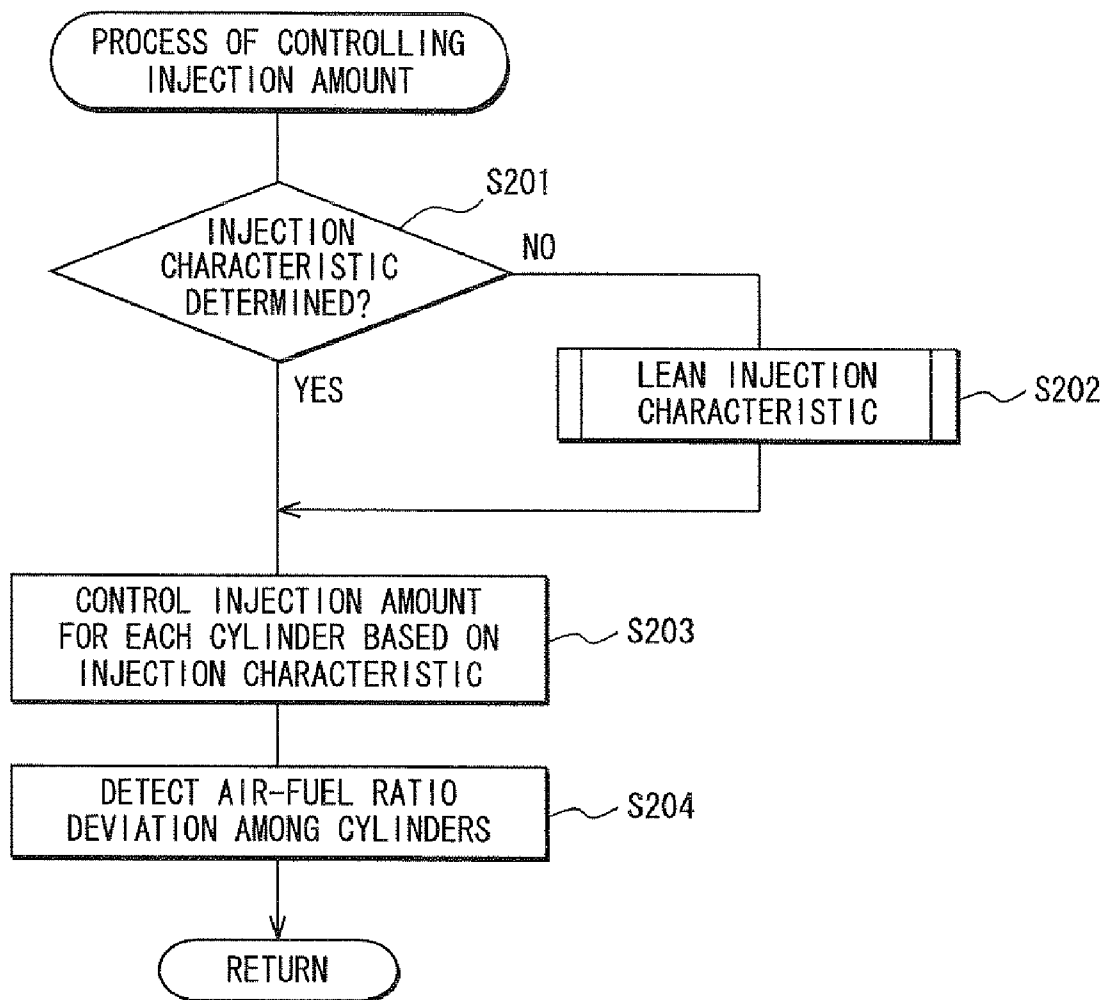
PROCESS OF CONTROLLING INJECTION AMOUNT

S201

INJECTION CHARACTERISTIC DETERMINED?

NO

YES

LEAN INJECTION CHARACTERISTIC

S202

CONTROL INJECTION AMOUNT FOR EACH CYLINDER BASED ON INJECTION CHARACTERISTIC

S203

DETECT AIR-FUEL RATIO DEVIATION AMONG CYLINDERS

S204

RETURN